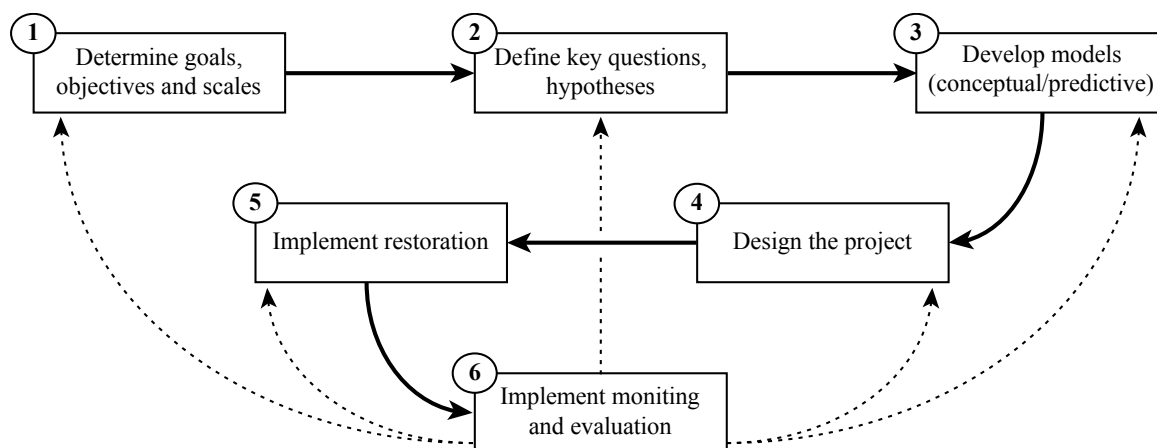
1 Determine goals, objectives and scales

2 Define key questions, hypotheses

3 Develop models (conceptual/predictive)

4 Design the project

5 Implement restoration

6 Implement moniting and evaluation